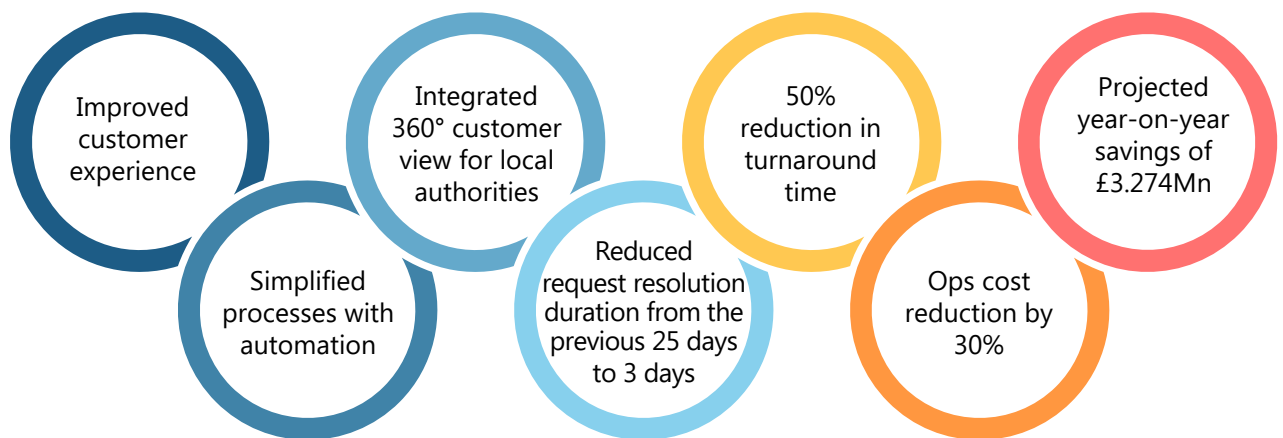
Improved customer experience

Simplified processes with automation

Integrated 360° customer view for local authorities

Reduced request resolution duration from the previous 25 days to 3 days

50% reduction in turnaround time

Ops cost reduction by 30%

Projected year-on-year savings of £3.274Mn